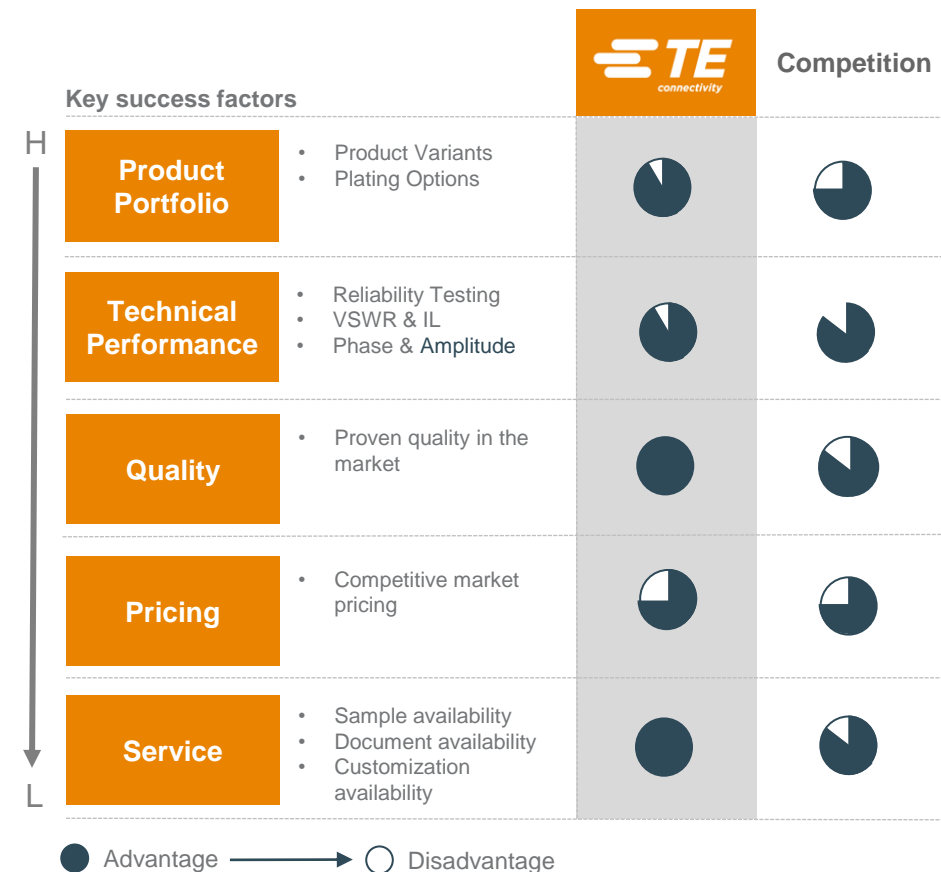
TE connectivity

Competition

Key success factors

H

Product Portfolio

- Product Variants
- Plating Options

Technical Performance

- Reliability Testing
- VSWR & IL
- Phase & Amplitude

Quality

- Proven quality in the market

Pricing

- Competitive market pricing

Service

- Sample availability
- Document availability
- Customization availability

L

Advantage Disadvantage